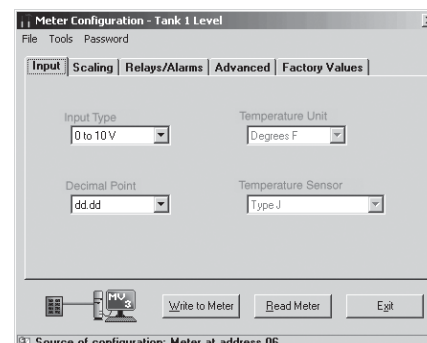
Meter Configuration - Tank 1 Level

File Tools Password

Input | Scaling | Relays/Alarms | Advanced | Factory Values

Input Type
0 to 10 V

Temperature Unit
Degrees F

Decimal Point
dd.dd

Temperature Sensor
Type J

MV

Write to Meter

Read Meter

Exit

Source of configuration: Meter at address 06